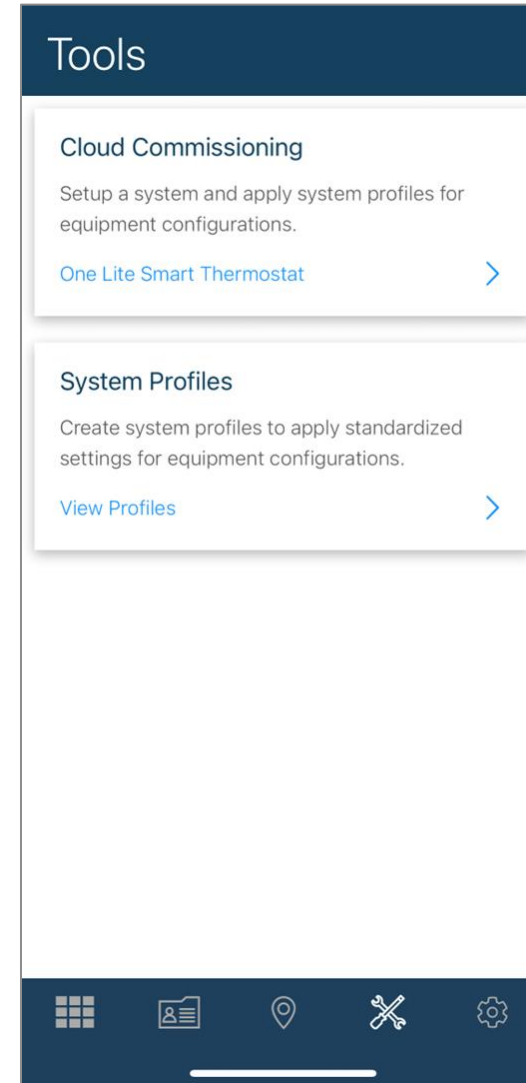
Tools

Cloud Commissioning

Setup a system and apply system profiles for equipment configurations.

One Lite Smart Thermostat

System Profiles

Create system profiles to apply standardized settings for equipment configurations.

View Profiles